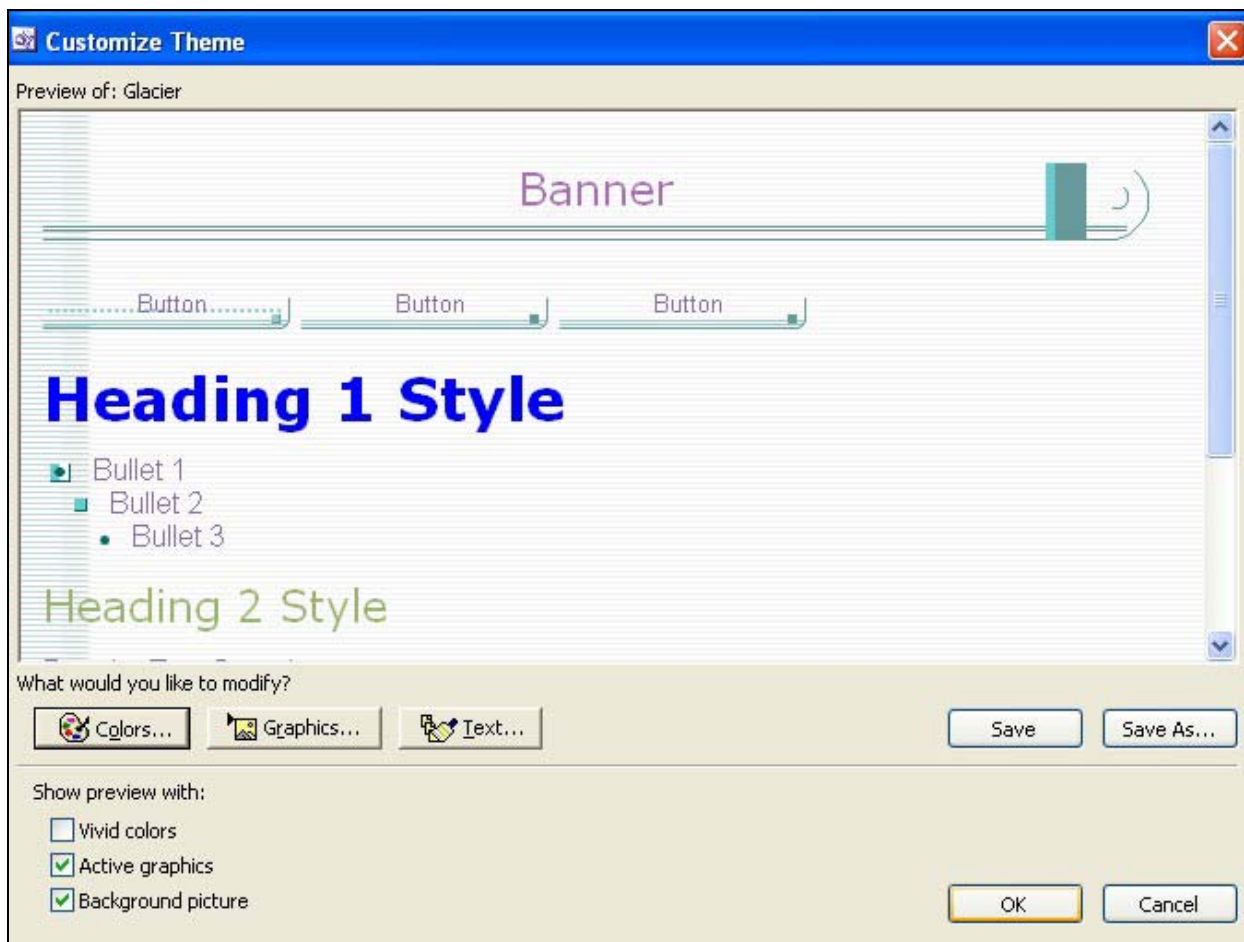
Customize Theme

Preview of: Glacier

Banner

Button

Button

Button

Heading 1 Style

Bullet 1

Bullet 2

Bullet 3

Heading 2 Style

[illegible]

What would you like to modify?

Colors...

Graphics...

Text...

Save

Save As...

Show preview with:

Vivid colors

Active graphics

Background picture

OK

Cancel